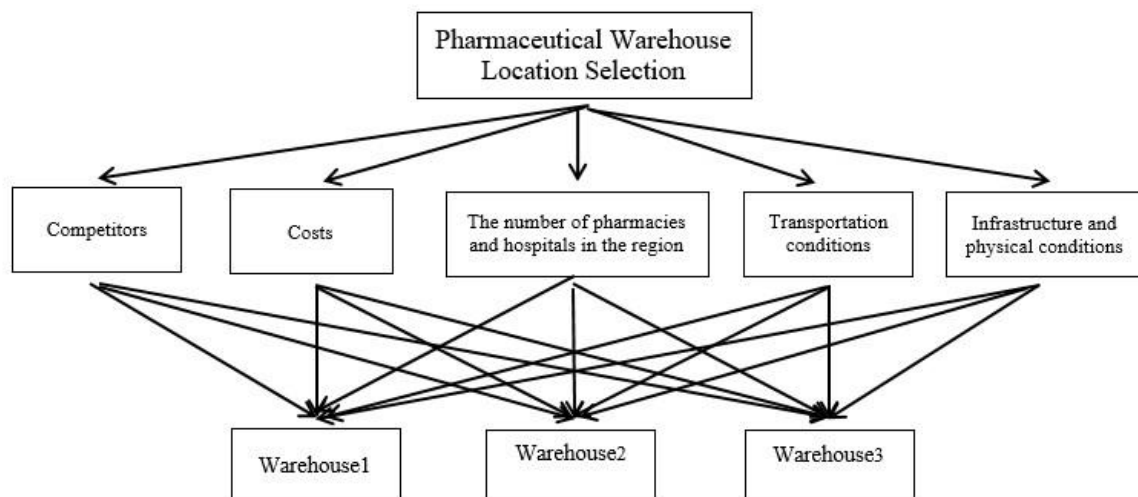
Pharmaceutical Warehouse Location Selection

Competitors

Costs

The number of pharmacies and hospitals in the region

Transportation conditions

Infrastructure and physical conditions

Warehouse1

Warehouse2

Warehouse3